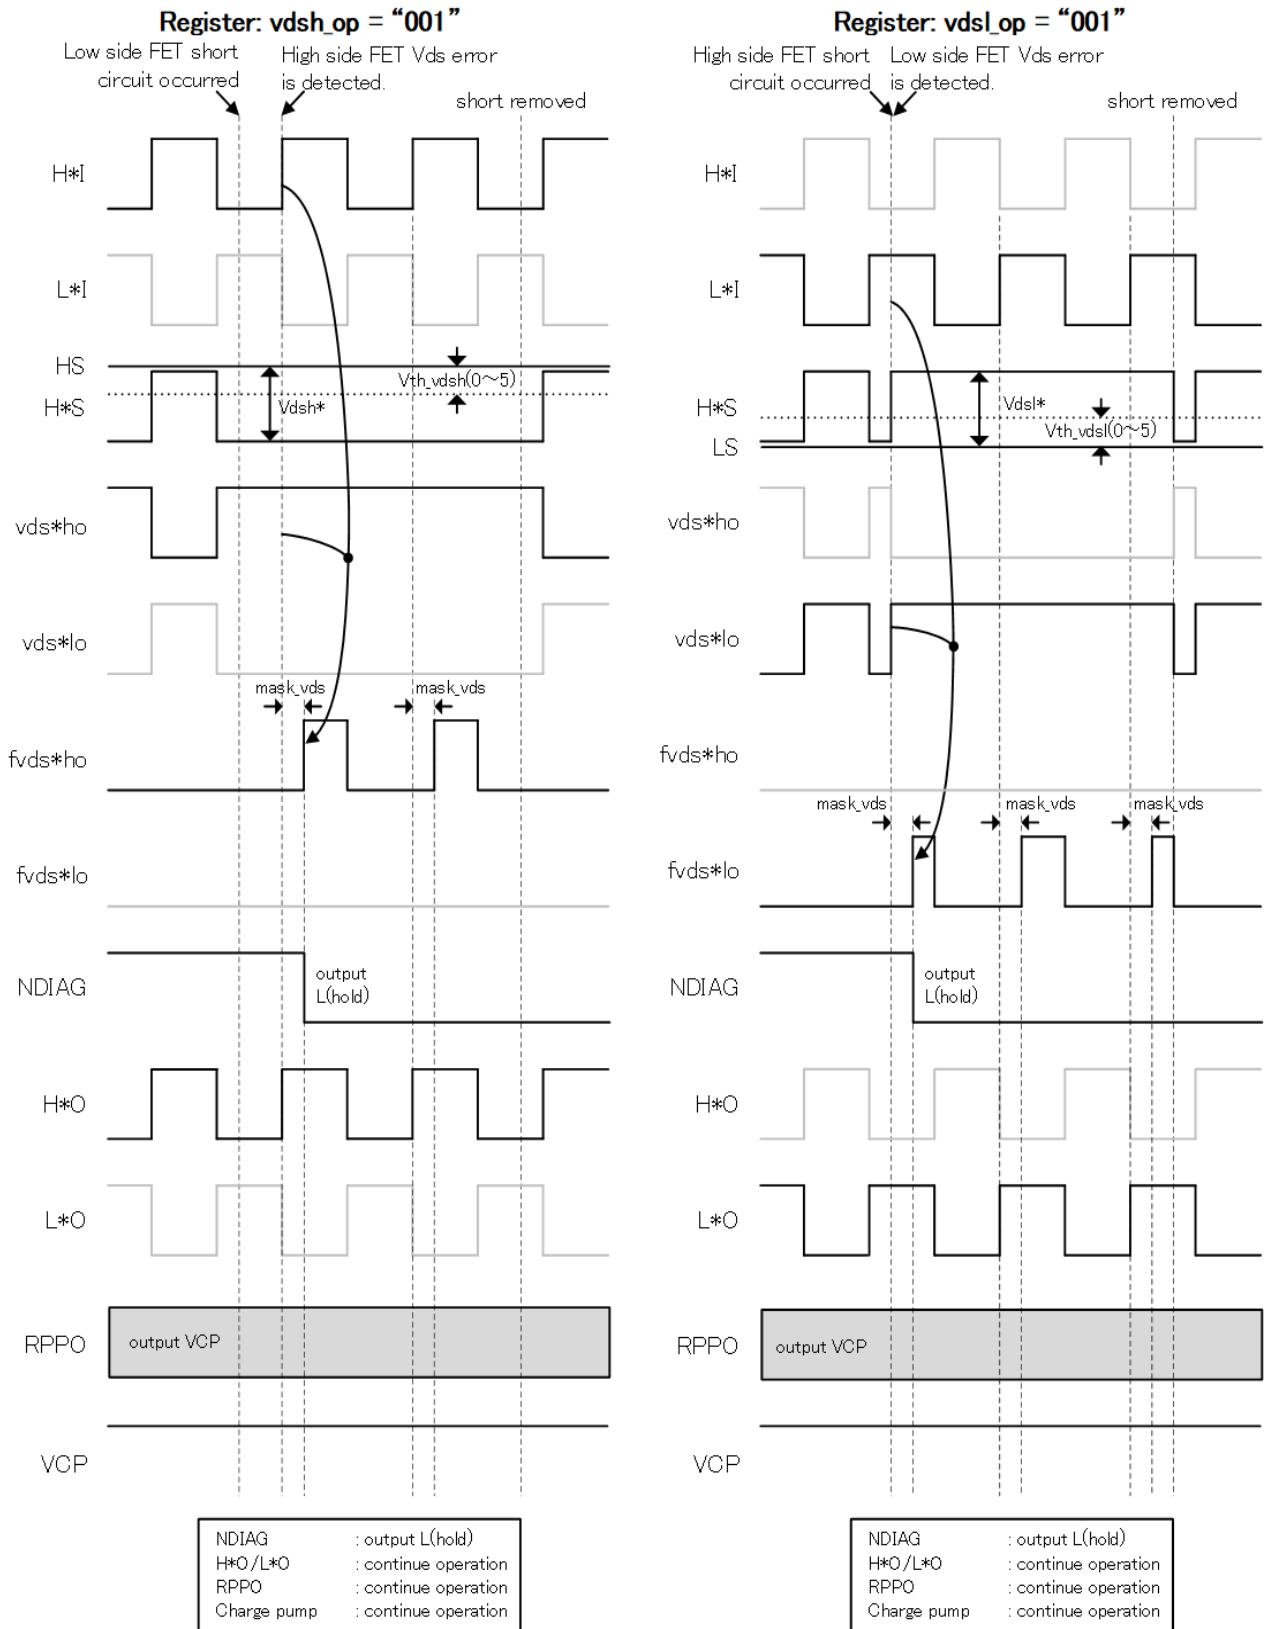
Register: vdsh_op = “001”

Low side FET short circuit occurred

High side FET Vds error is detected.

short removed

H*I

L*I

HS

H*S

Vdsh*

Vth_vdsh(0~5)

vds*ho

vds*lo

mask_vds

mask_vds

fvds*ho

fvds*lo

NDIAG

output L(hold)

H*O

L*O

RPPO

output VCP

VCP

| NDIAG | : output L(hold) |
|---|---|
| H*O/L*O | : continue operation |
| RPPO | : continue operation |
| Charge pump | : continue operation |

Register: vdsl_op = “001”

High side FET short circuit occurred

Low side FET Vds error is detected.

short removed

H*I

L*I

H*S

LS

Vdsl*

Vth_vdsl(0~5)

vds*ho

vds*lo

fvds*ho

mask_vds

mask_vds

mask_vds

fvds*lo

NDIAG

output L(hold)

H*O

L*O

RPPO

output VCP

VCP

| NDIAG | : output L(hold) |
|---|---|
| H*O/L*O | : continue operation |
| RPPO | : continue operation |
| Charge pump | : continue operation |